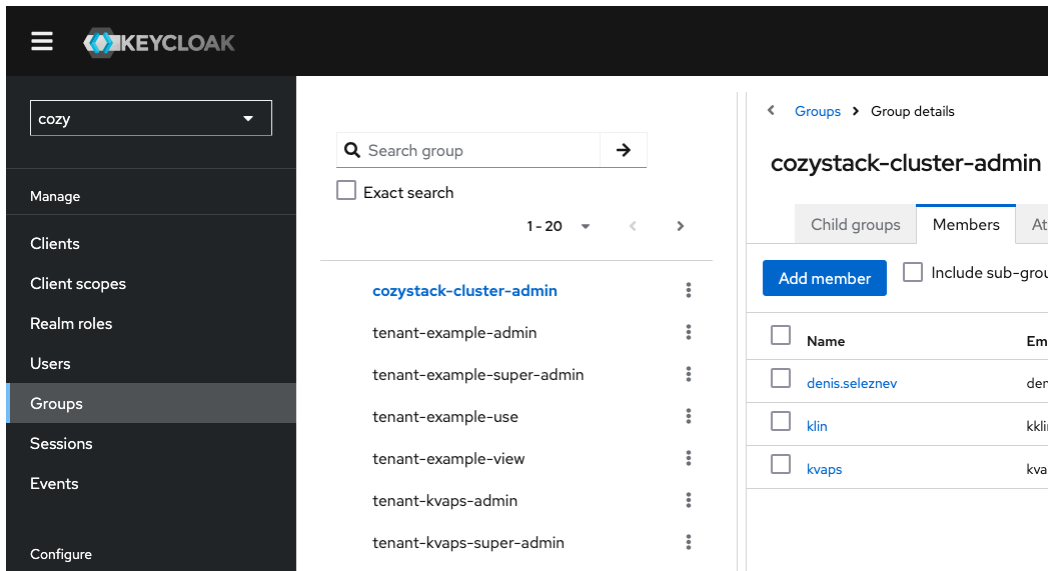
KEYCLOAK

cozy

Manage

Clients
Client scopes
Realm roles
Users
Groups
Sessions
Events

Configure

Search group
Exact search
1 - 20

cozystack-cluster-admin
tenant-example-admin
tenant-example-super-admin
tenant-example-use
tenant-example-view
tenant-kvaps-admin
tenant-kvaps-super-admin

Groups > Group details

cozystack-cluster-admin

Child groups | Members | At

Add member
Include sub-grou

| Name | Em |
|---|---|
| denis.seleznev | den |
| klin | kkli |
| kvaps | kva |